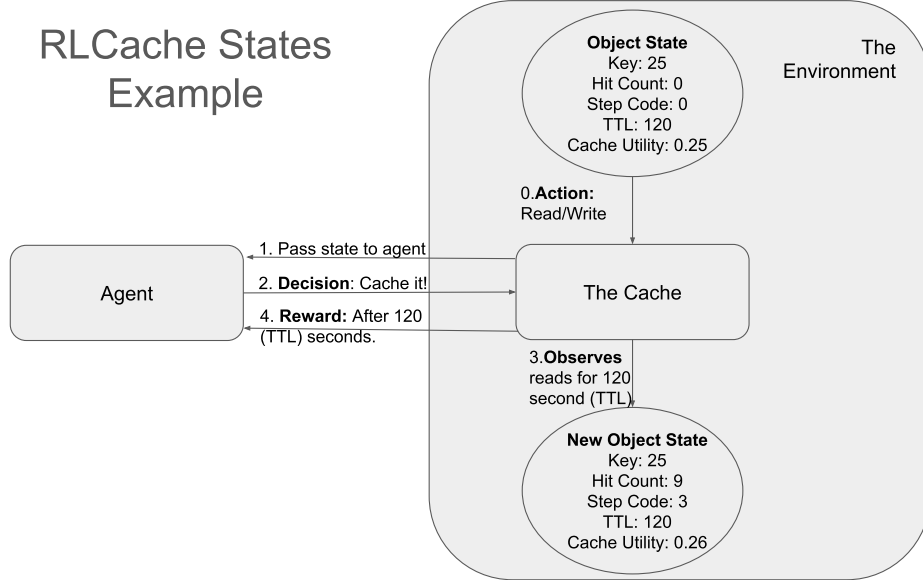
RLCache States Example

The Environment

Object State
Key: 25
Hit Count: 0
Step Code: 0
TTL: 120
Cache Utility: 0.25

0.Action: Read/Write

1. Pass state to agent

2. Decision: Cache it!

4. Reward: After 120 (TTL) seconds.

Agent

The Cache

3.Observes reads for 120 second (TTL)

New Object State
Key: 25
Hit Count: 9
Step Code: 3
TTL: 120
Cache Utility: 0.26